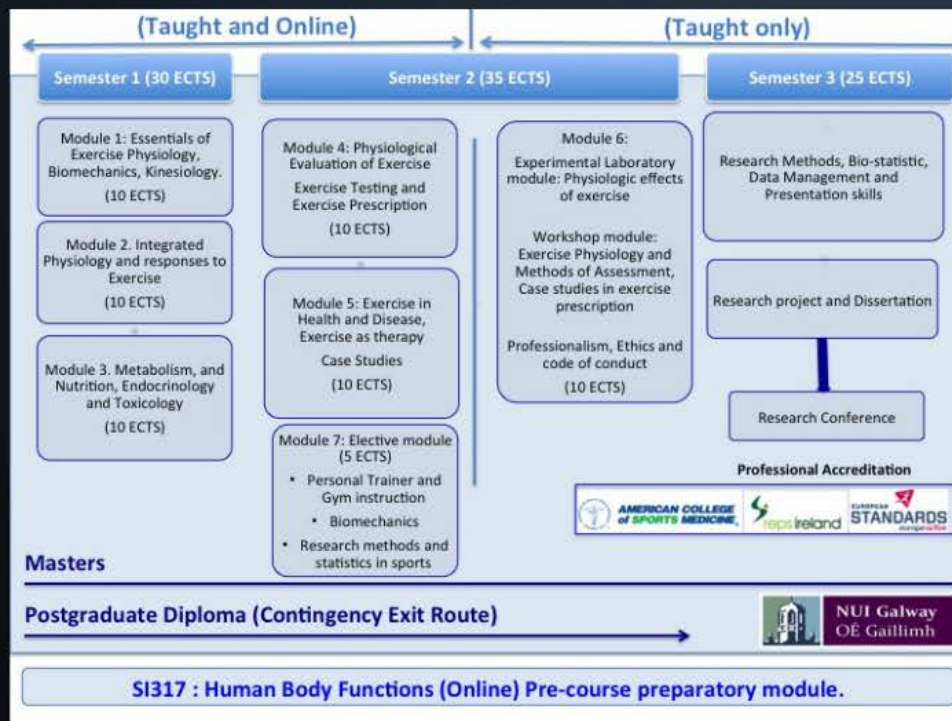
(Taught and Online)

(Taught only)

Semester 1 (30 ECTS)

Semester 2 (35 ECTS)

Semester 3 (25 ECTS)

Module 1: Essentials of Exercise Physiology, Biomechanics, Kinesiology.
(10 ECTS)

Module 2. Integrated Physiology and responses to Exercise
(10 ECTS)

Module 3. Metabolism, and Nutrition, Endocrinology and Toxicology
(10 ECTS)

Module 4: Physiological Evaluation of Exercise
Exercise Testing and Exercise Prescription
(10 ECTS)

Module 5: Exercise in Health and Disease, Exercise as therapy
Case Studies
(10 ECTS)

Module 7: Elective module (5 ECTS)
• Personal Trainer and Gym instruction
• Biomechanics
• Research methods and statistics in sports

Module 6:
Experimental Laboratory module: Physiologic effects of exercise

Workshop module: Exercise Physiology and Methods of Assessment, Case studies in exercise prescription

Professionalism, Ethics and code of conduct
(10 ECTS)

Research Methods, Bio-statistic, Data Management and Presentation skills

Research project and Dissertation

Research Conference

Professional Accreditation

AMERICAN COLLEGE of SPORTS MEDICINE

repsireland

EUROPEAN STANDARDS

Masters

Postgraduate Diploma (Contingency Exit Route)

NUI Galway
OÉ Gaillimh

SI317 : Human Body Functions (Online) Pre-course preparatory module.